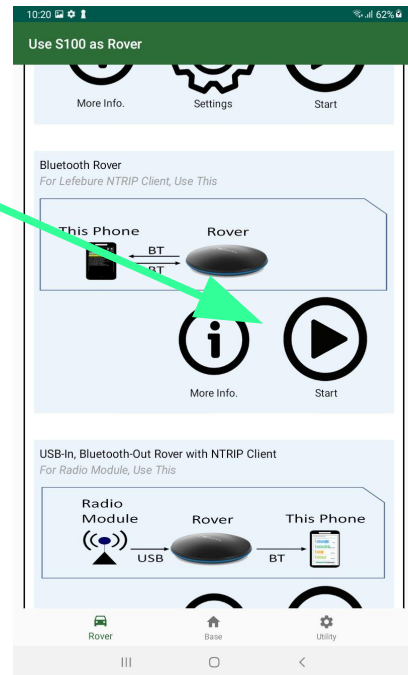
10:20 62%

Use S100 as Rover

More Info.
Settings
Start

Bluetooth Rover
For Lefebure NTRIP Client, Use This

This Phone
Rover
BT
BT

More Info.
Start

USB-In, Bluetooth-Out Rover with NTRIP Client
For Radio Module, Use This

Radio Module
Rover
This Phone
USB
BT

Rover
Base
Utility